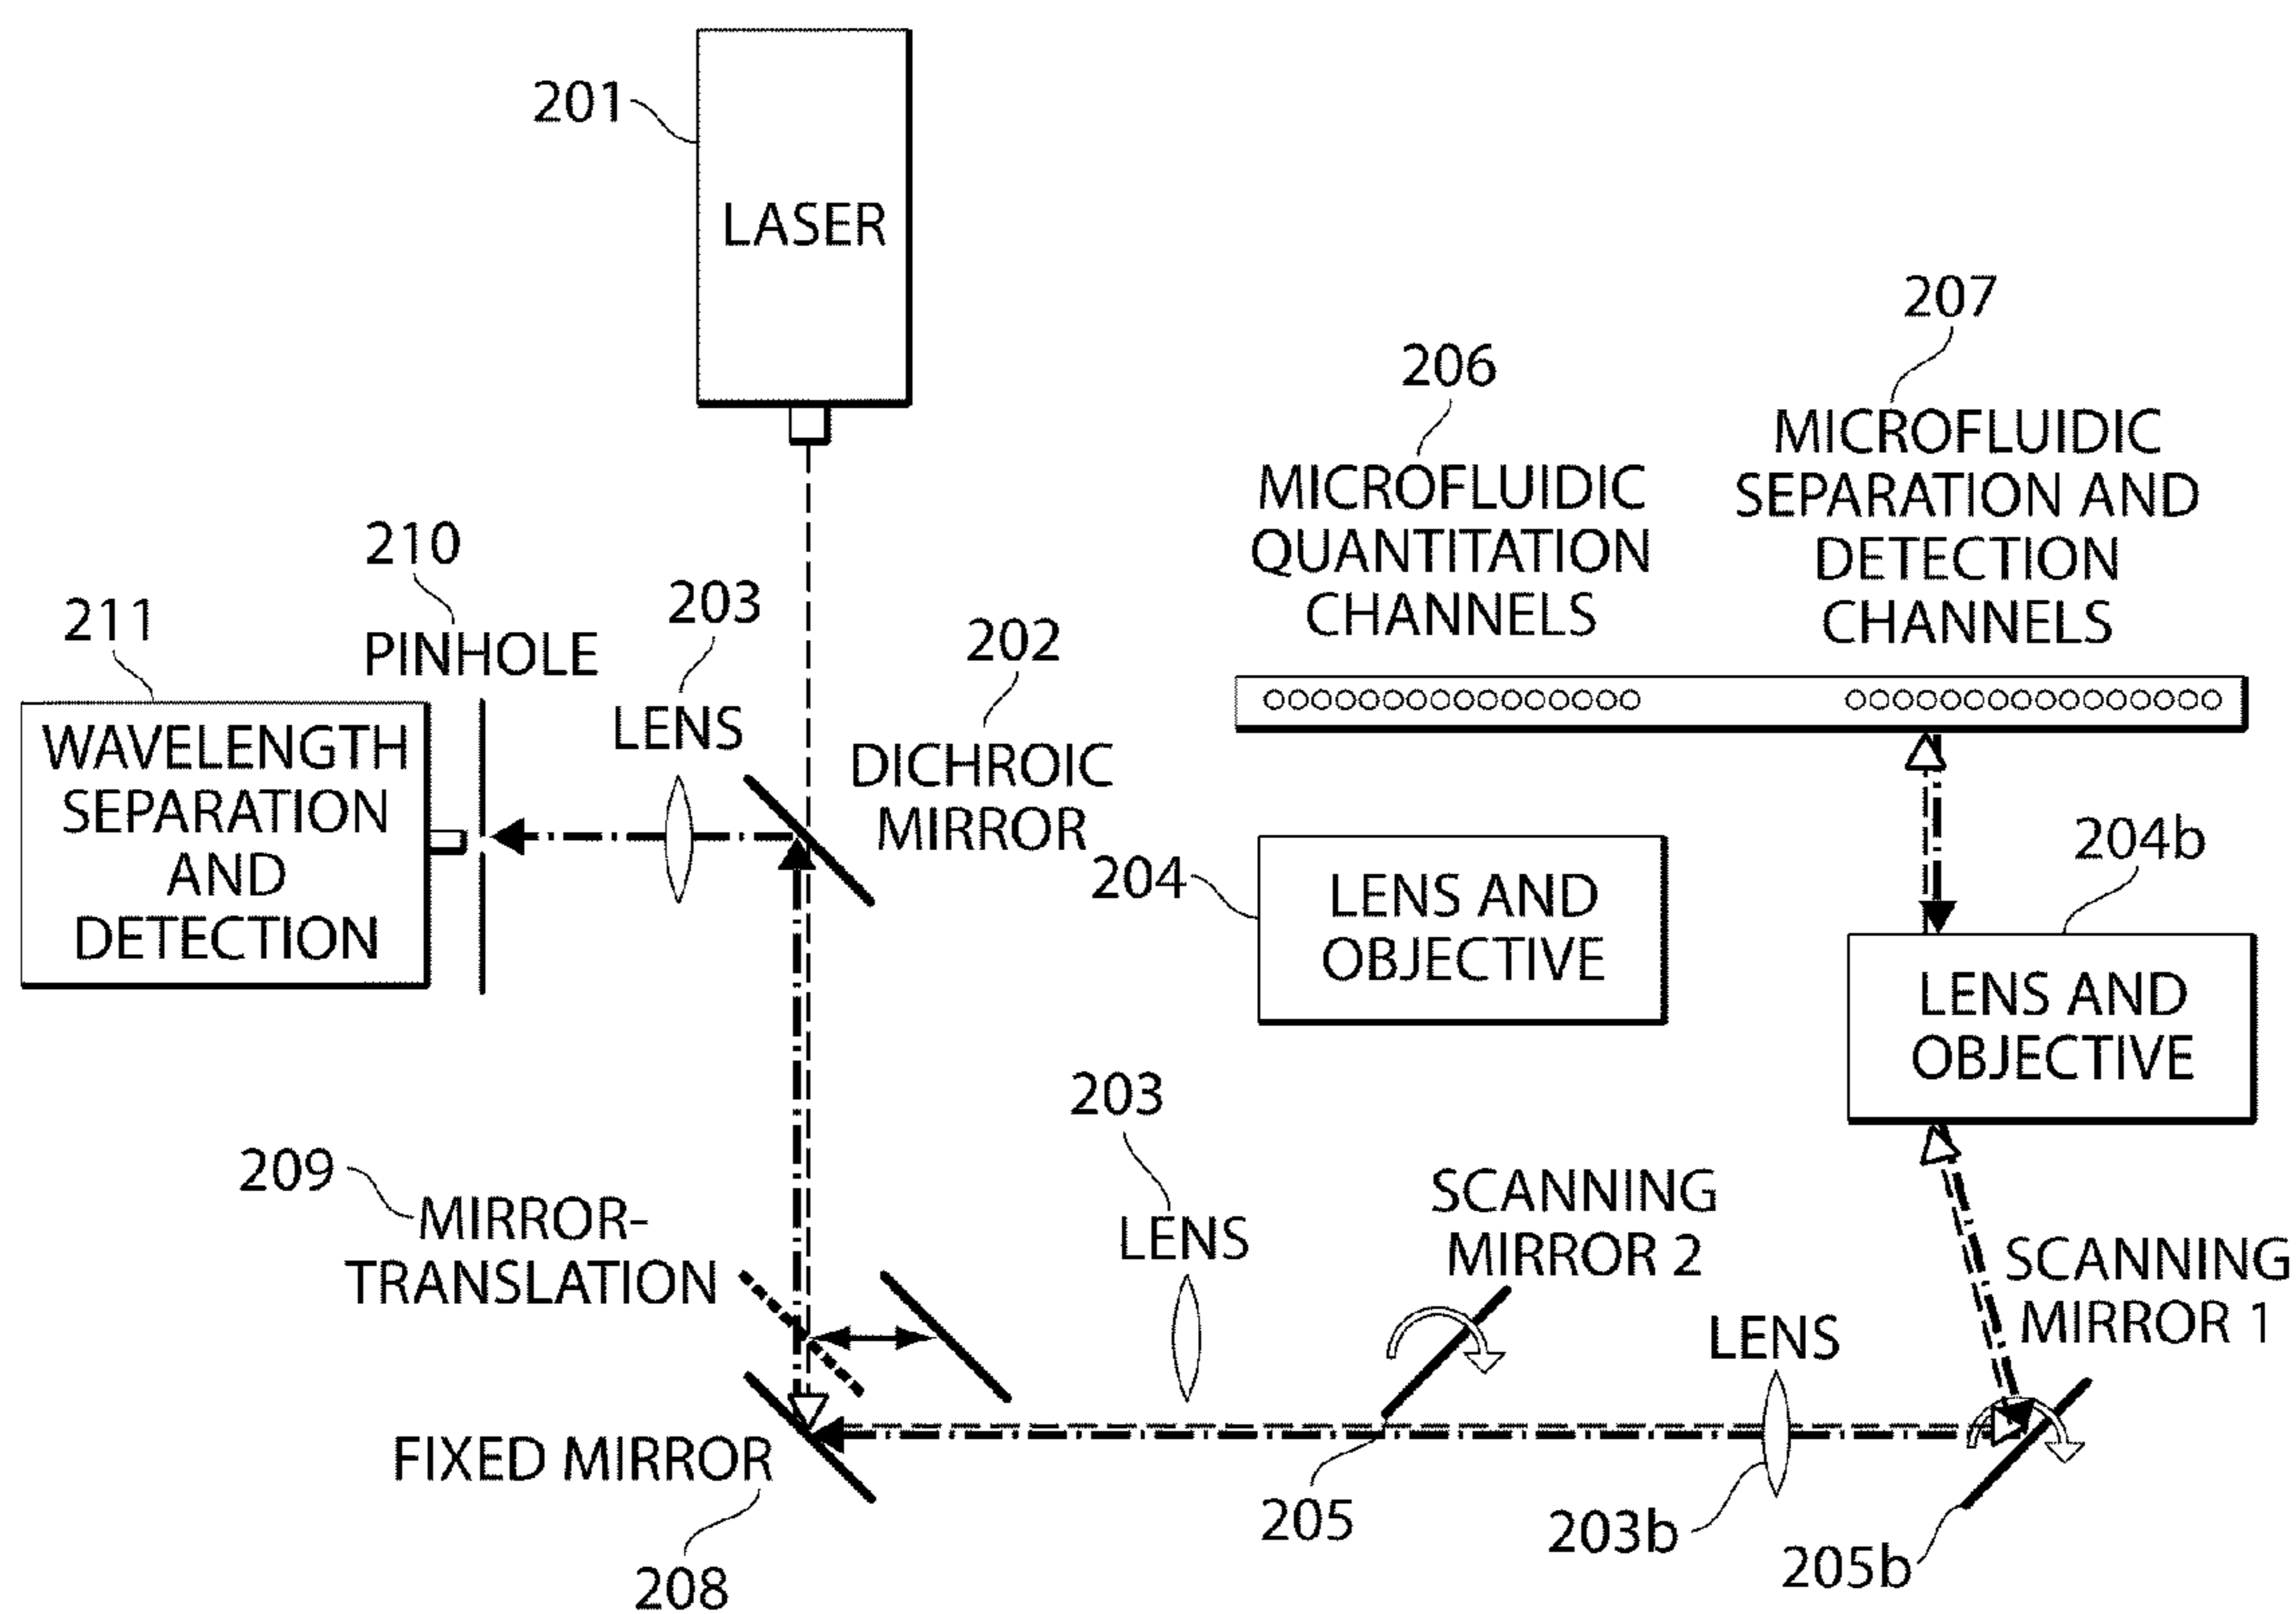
201
LASER

206
MICROFLUIDIC QUANTITATION CHANNELS

207
MICROFLUIDIC SEPARATION AND DETECTION CHANNELS

210
PINHOLE

211
WAVELENGTH SEPARATION AND DETECTION

203
LENS

202
DICHROIC MIRROR

204
LENS AND OBJECTIVE

204b
LENS AND OBJECTIVE

203
LENS

209
MIRROR-TRANSLATION

SCANNING MIRROR 2

SCANNING MIRROR 1

LENS

FIXED MIRROR

208

205

203b

205b